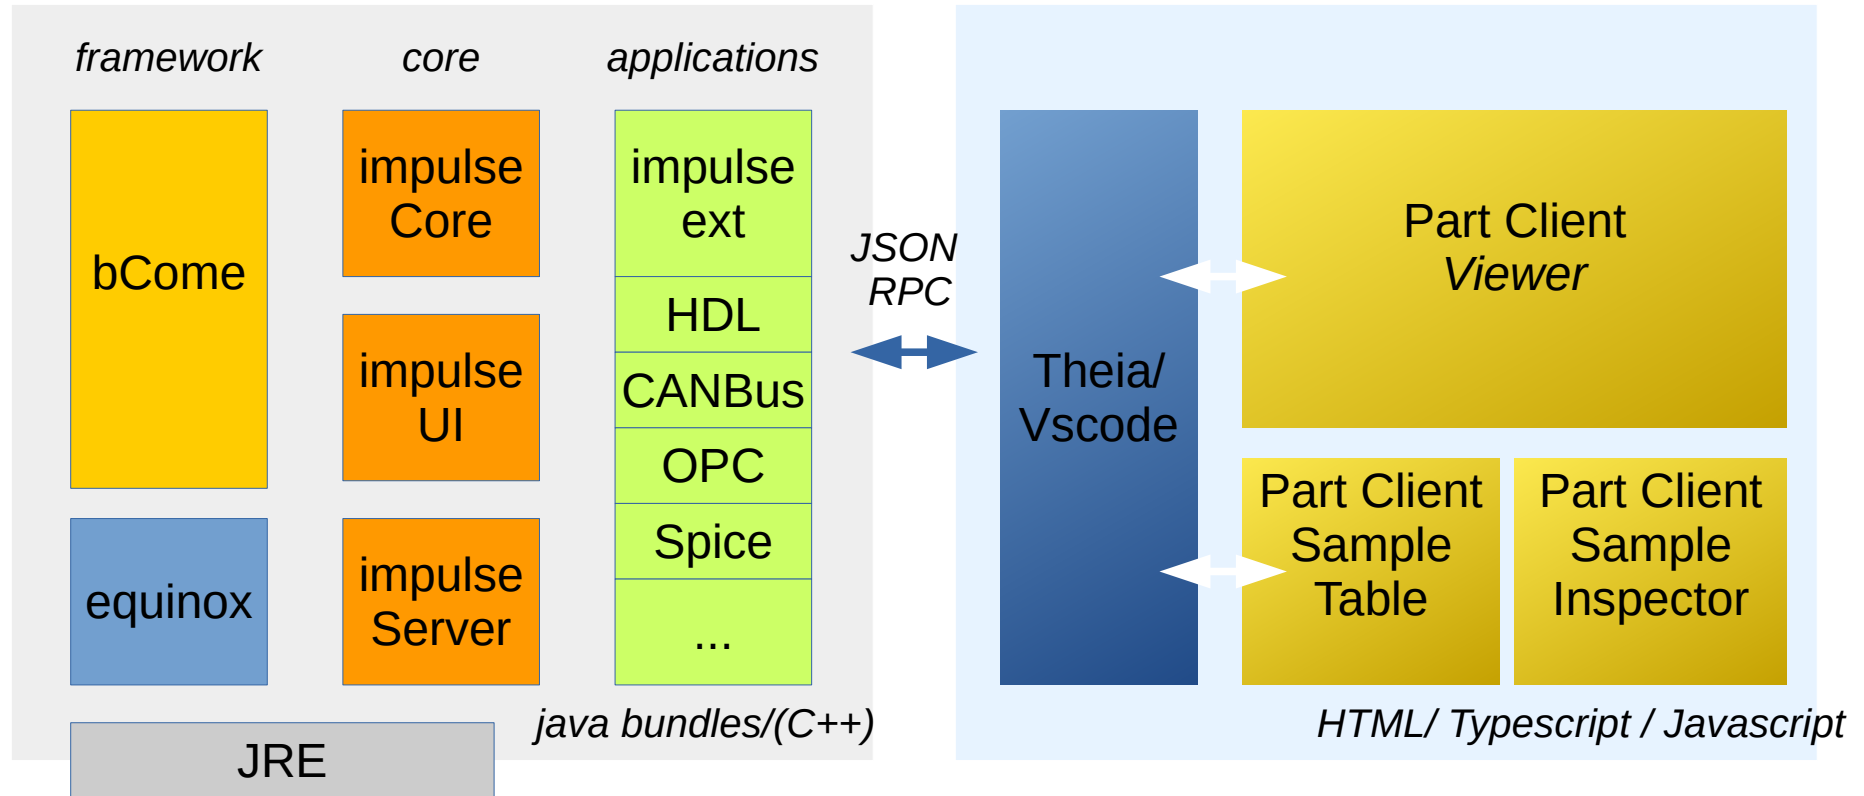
framework

core

applications

bCome

equinox

impulse Core

impulse UI

impulse Server

impulse ext

HDL

CANBus

OPC

Spice

...

JRE

java bundles/(C++)

JSON RPC

Theia/ Vscode

Part Client Viewer

Part Client Sample Table

Part Client Sample Inspector

HTML/ Typescript / Javascript